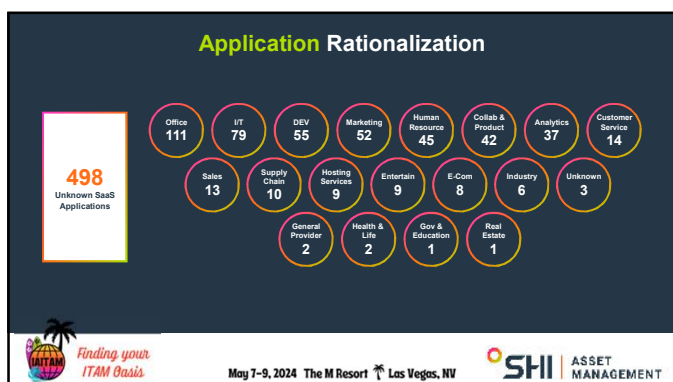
Application Rationalization

498
Unknown SaaS Applications

Office
111

I/T
79

DEV
55

Marketing
52

Human Resource
45

Collab & Product
42

Analytics
37

Customer Service
14

Sales
13

Supply Chain
10

Hosting Services
9

Entertain
9

E-Com
8

Industry
6

Unknown
3

General Provider
2

Health & Life
2

Gov & Education
1

Real Estate
1

IAITAM

Finding your ITAM Oasis

May 7-9, 2024 The M Resort Las Vegas, NV

SHI | ASSET MANAGEMENT